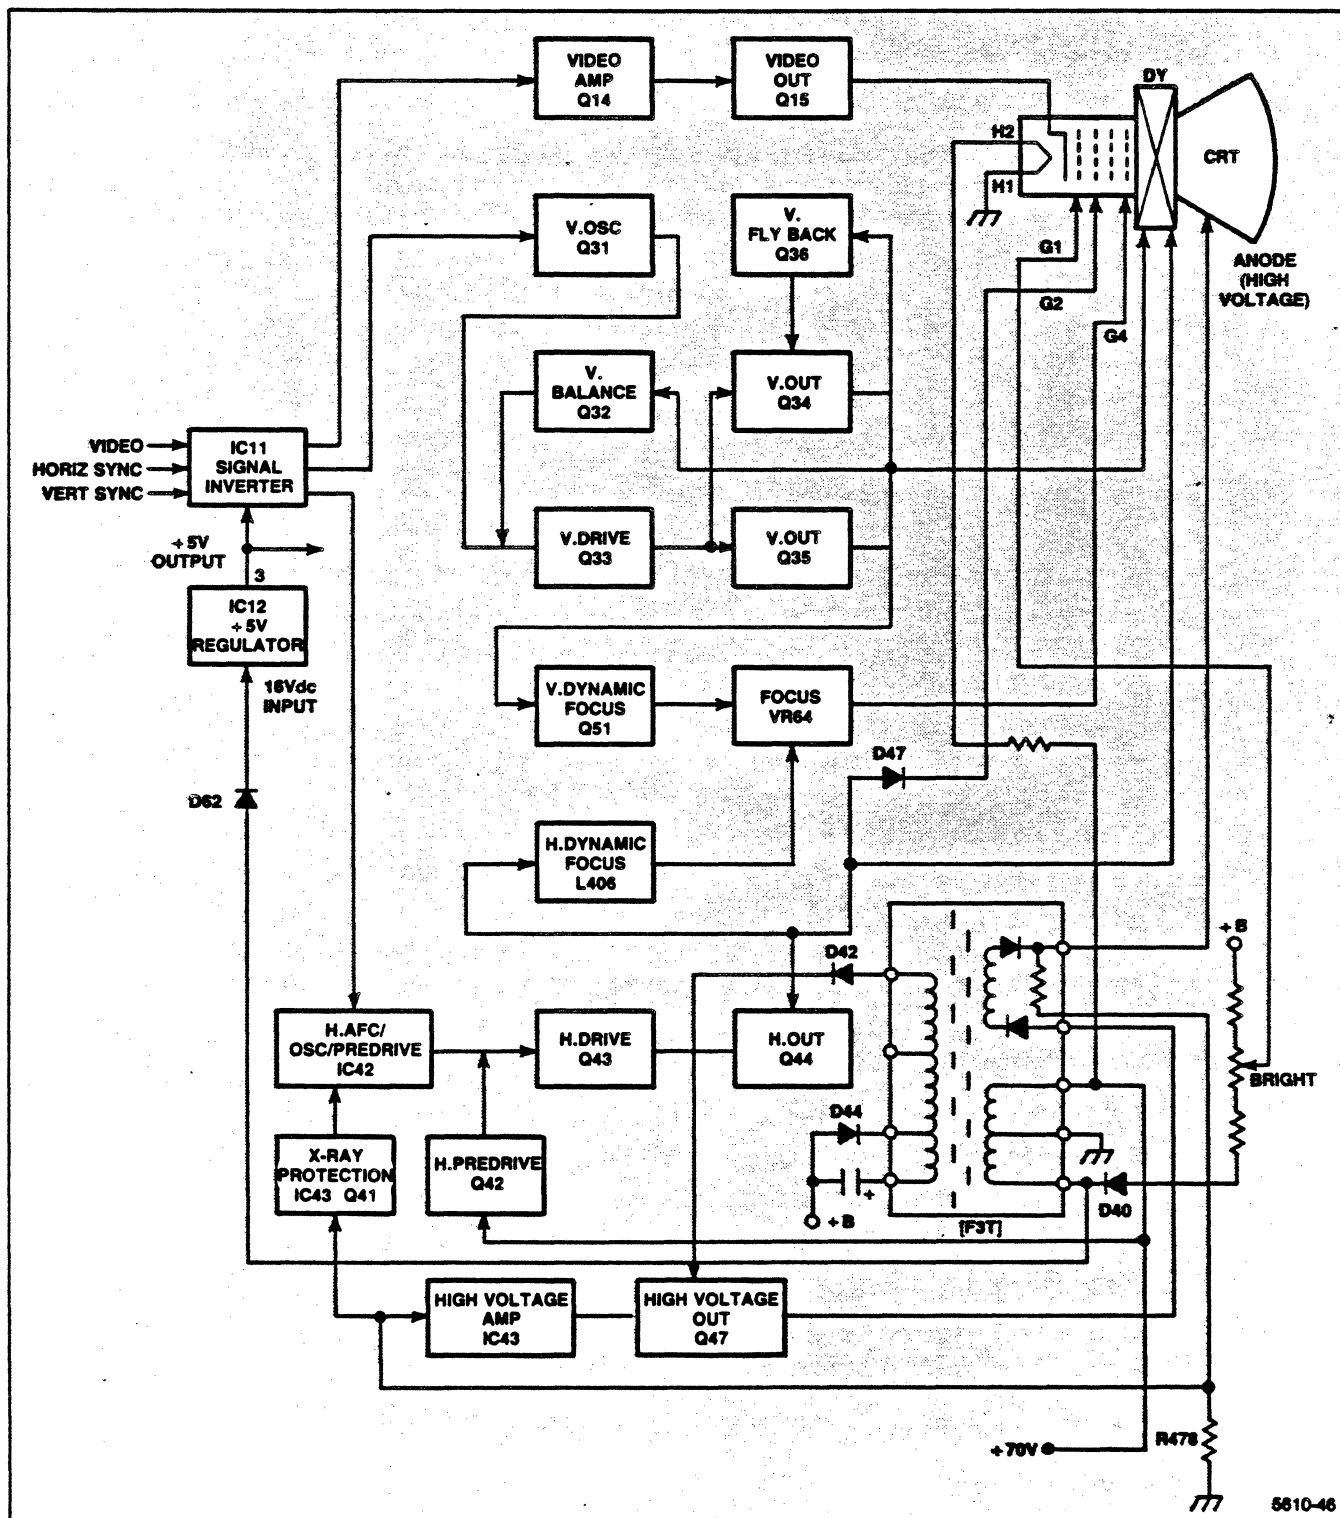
VIDEO AMP Q14

VIDEO OUT Q15

DY

H2

H1

CRT

G1

G2

G4

ANODE (HIGH VOLTAGE)

V.OSC Q31

V. FLY BACK Q36

V. BALANCE Q32

V.OUT Q34

VIDEO

HORIZ SYNC

VERT SYNC

IC11 SIGNAL INVERTER

+5V OUTPUT

3

IC12 +5V REGULATOR

16Vdc INPUT

V.DRIVE Q33

V.OUT Q35

V.DYNAMIC FOCUS Q51

FOCUS VR64

D47

D62

H.DYNAMIC FOCUS L406

D42

+B

H.AFC/ OSC/PREDRIVE IC42

H.DRIVE Q43

H.OUT Q44

BRIGHT

D44

X-RAY PROTECTION IC43 Q41

H.PREDRIVE Q42

+B

[F3T]

D40

HIGH VOLTAGE AMP IC43

HIGH VOLTAGE OUT Q47

+70V

R478

5610-46